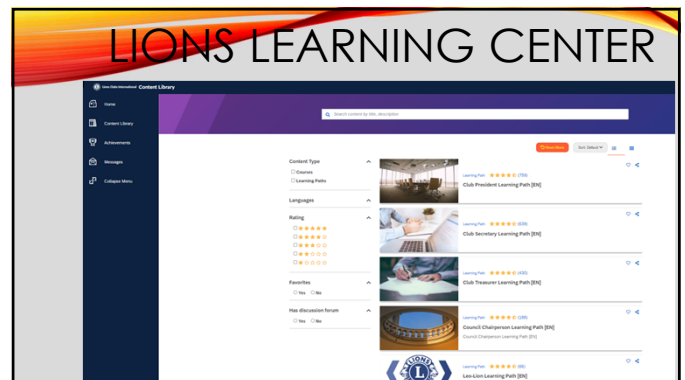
LIONS LEARNING CENTER

Lions Clubs International Content Library

Home

Content Library

Achievements

Messages

Collapse Menu

Search content by title, description

Show More

Sort: Default

Content Type

Courses

Learning Paths

Languages

Rating

Favorites

Yes No

Has discussion forum

Yes No

Learning Path (709)

Club President Learning Path [EN]

Learning Path (533)

Club Secretary Learning Path [EN]

Learning Path (430)

Club Treasurer Learning Path [EN]

Learning Path (189)

Council Chairperson Learning Path [EN]

Council Chairperson Learning Path [EN]

Learning Path (86)

Leo-Lion Learning Path [EN]